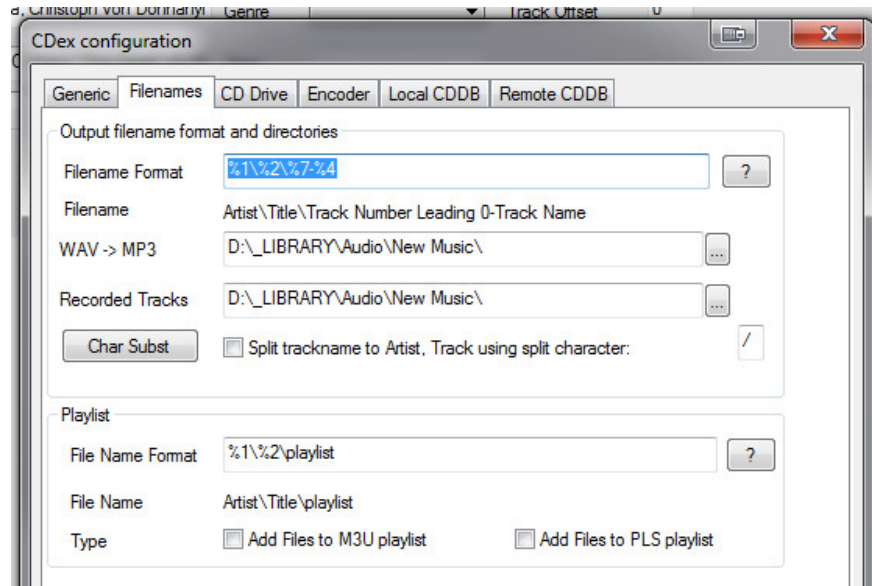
a, Christoph von Dohnanyi | Genre | Track Offset | 0

CDex configuration

Generic | Filenames | CD Drive | Encoder | Local CDDB | Remote CDDB

Output filename format and directories

Filename Format %1\%2\%7-%4 ?

Filename Artist\Title\Track Number Leading 0-Track Name

WAV -> MP3 D:\_LIBRARY\Audio\New Music\ ...

Recorded Tracks D:\_LIBRARY\Audio\New Music\ ...

Char Subst

Split trackname to Artist, Track using split character: /

Playlist

File Name Format %1\%2\playlist ?

File Name Artist\Title\playlist

Type Add Files to M3U playlist Add Files to PLS playlist